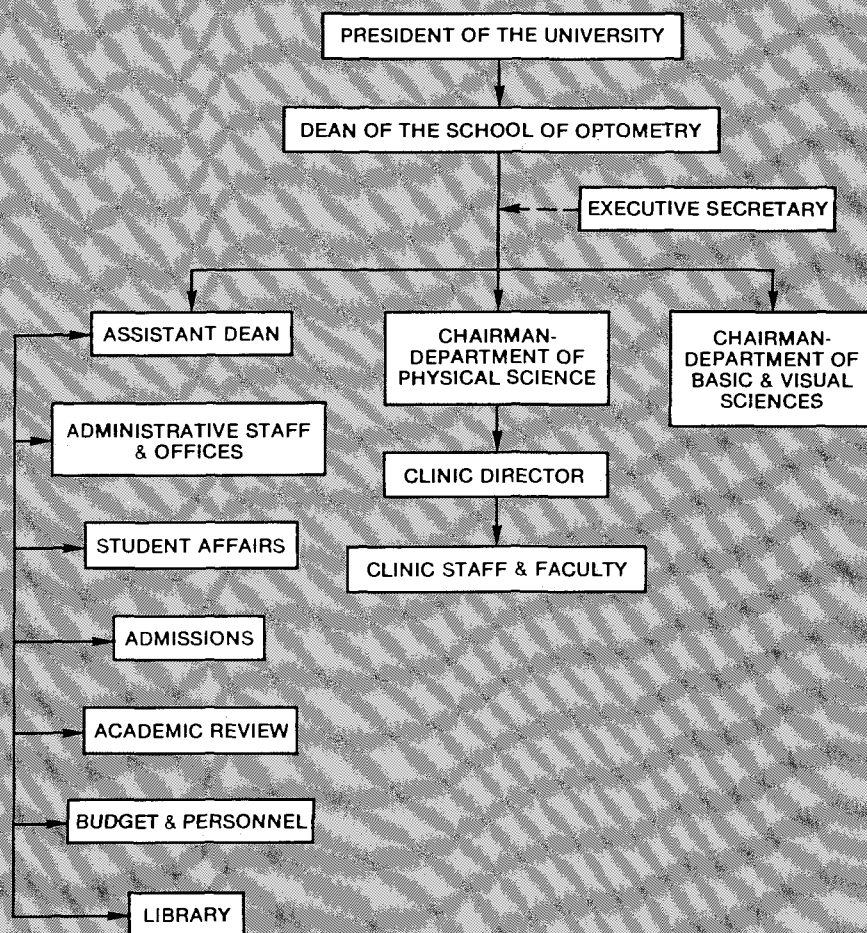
PRESIDENT OF THE UNIVERSITY

DEAN OF THE SCHOOL OF OPTOMETRY

EXECUTIVE SECRETARY

ASSISTANT DEAN

CHAIRMAN-DEPARTMENT OF PHYSICAL SCIENCE

CHAIRMAN-DEPARTMENT OF BASIC & VISUAL SCIENCES

ADMINISTRATIVE STAFF & OFFICES

CLINIC DIRECTOR

STUDENT AFFAIRS

CLINIC STAFF & FACULTY

ADMISSIONS

ACADEMIC REVIEW

BUDGET & PERSONNEL

LIBRARY